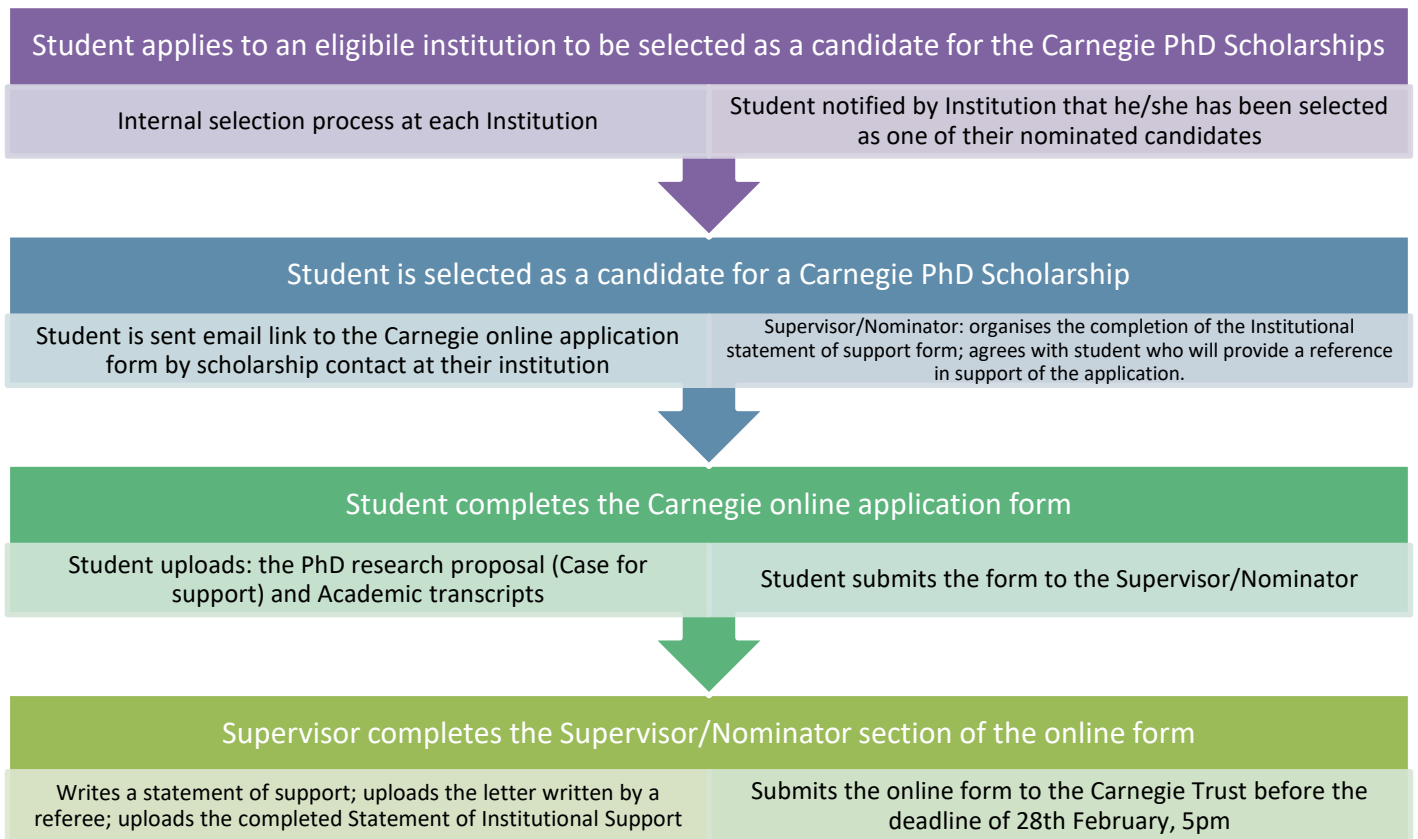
Student applies to an eligibile institution to be selected as a candidate for the Carnegie PhD Scholarships

Internal selection process at each Institution

Student notified by Institution that he/she has been selected as one of their nominated candidates

Student is selected as a candidate for a Carnegie PhD Scholarship

Student is sent email link to the Carnegie online application form by scholarship contact at their institution

Supervisor/Nominator: organises the completion of the Institutional statement of support form; agrees with student who will provide a reference in support of the application.

Student completes the Carnegie online application form

Student uploads: the PhD research proposal (Case for support) and Academic transcripts

Student submits the form to the Supervisor/Nominator

Supervisor completes the Supervisor/Nominator section of the online form

Writes a statement of support; uploads the letter written by a referee; uploads the completed Statement of Institutional Support

Submits the online form to the Carnegie Trust before the deadline of 28th February, 5pm